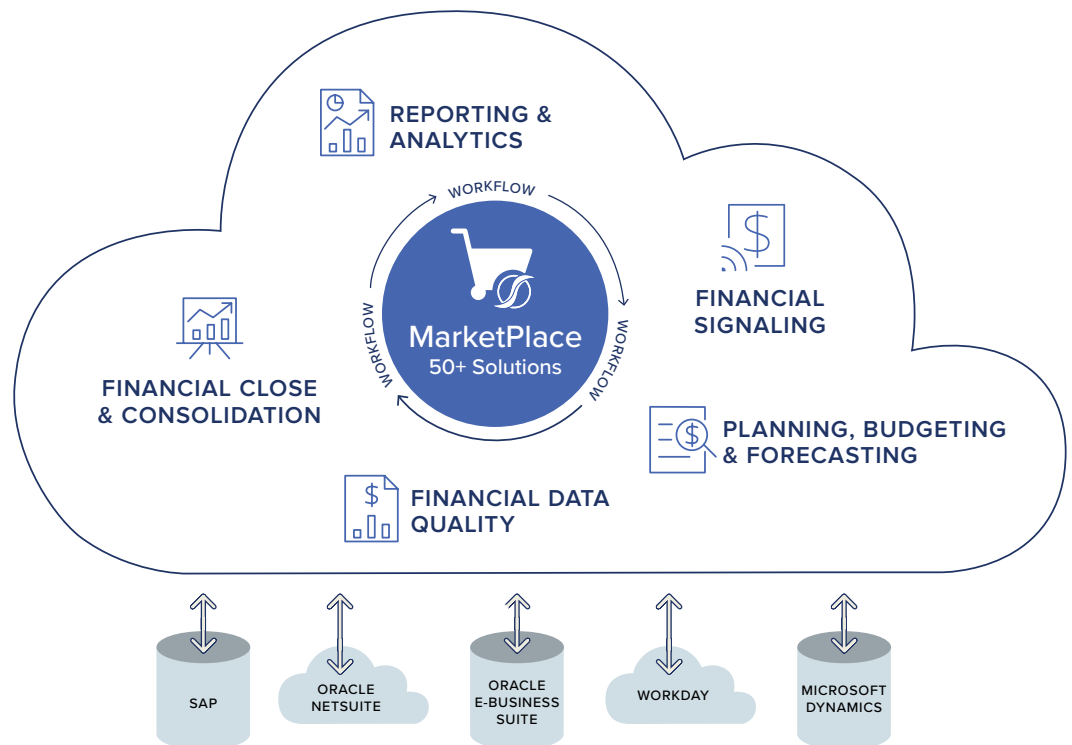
REPORTING & ANALYTICS

WORKFLOW

WORKFLOW

WORKFLOW

MarketPlace
50+ Solutions

FINANCIAL SIGNALING

FINANCIAL CLOSE & CONSOLIDATION

PLANNING, BUDGETING & FORECASTING

FINANCIAL DATA QUALITY

SAP

ORACLE NETSUITE

ORACLE E-BUSINESS SUITE

WORKDAY

MICROSOFT DYNAMICS